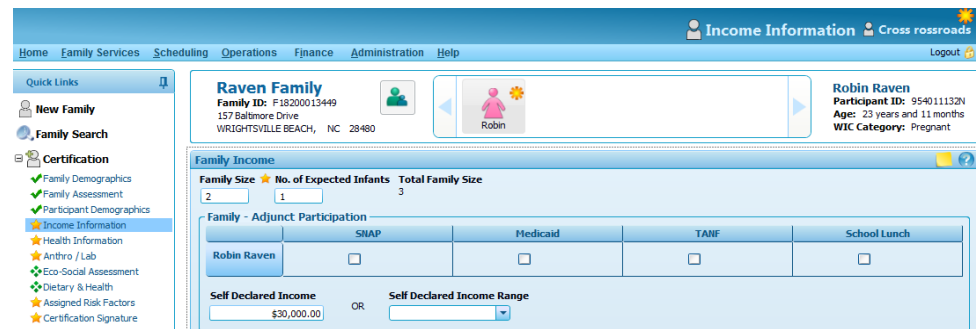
Income Information Cross rossroads

Home Family Services Scheduling Operations Finance Administration Help

Logout

Quick Links

New Family

Family Search

Certification

Family Demographics
Family Assessment
Participant Demographics
Income Information
Health Information
Anthro / Lab
Eco-Social Assessment
Dietary & Health
Assigned Risk Factors
Certification Signature

Raven Family
Family ID: F18200013449
157 Baltimore Drive
WRIGHTSVILLE BEACH, NC 28480

Robin

Robin Raven
Participant ID: 954011132N
Age: 23 years and 11 months
WIC Category: Pregnant

Family Income

Family Size No. of Expected Infants Total Family Size
2 1 3

Family - Adjunct Participation

| | SNAP | Medicaid | TANF | School Lunch |
|---|---|---|---|---|
| Robin Raven | | | | |

Self Declared Income OR Self Declared Income Range
$30,000.00